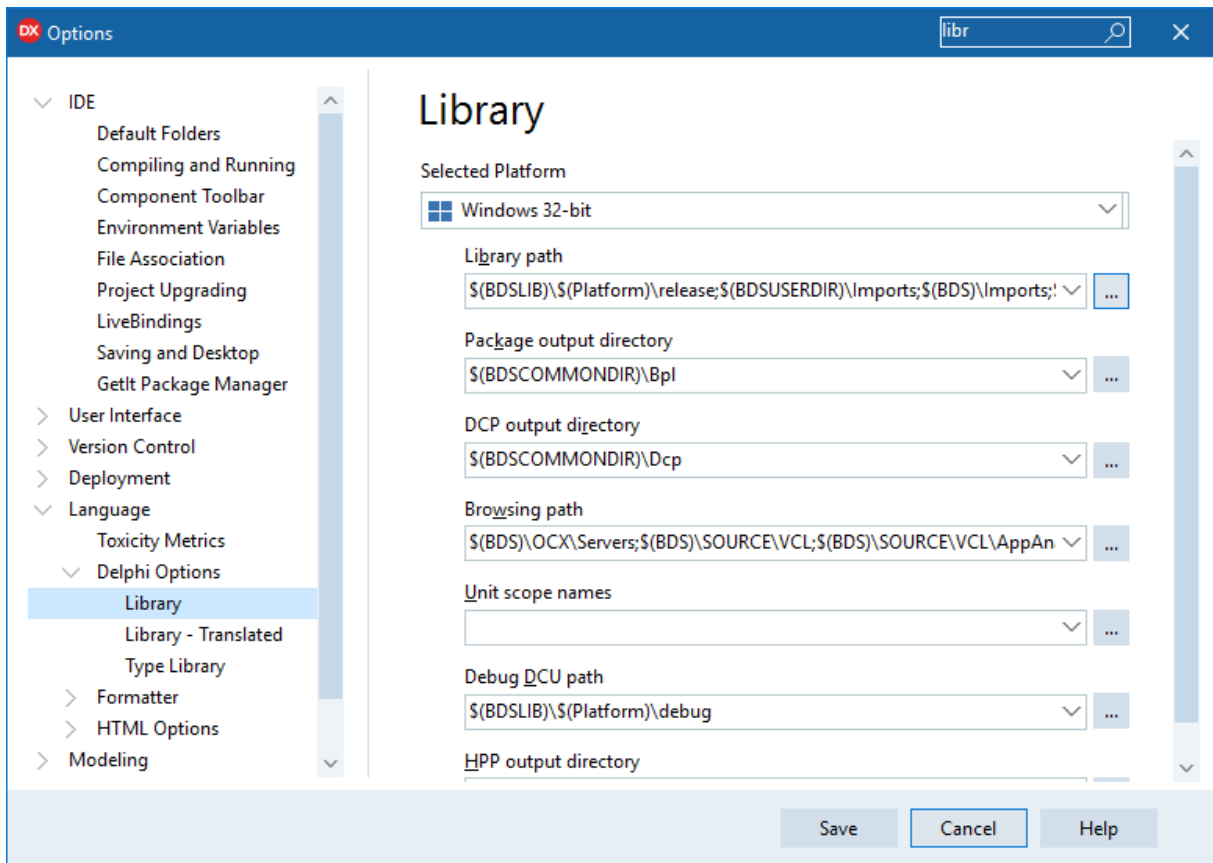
DX Options

libr

IDE
Default Folders
Compiling and Running
Component Toolbar
Environment Variables
File Association
Project Upgrading
LiveBindings
Saving and Desktop
GetIt Package Manager
User Interface
Version Control
Deployment
Language
Toxicity Metrics
Delphi Options
Library
Library - Translated
Type Library
Formatter
HTML Options
Modeling

Library

Selected Platform
Windows 32-bit

Library path
$(BDSLIB)\$(Platform)\release;$(BDSUSERDIR)\Imports;$(BDS)\Imports;$
...

Package output directory
$(BDSCOMMONDIR)\Bpl
...

DCP output directory
$(BDSCOMMONDIR)\Dcp
...

Browsing path
$(BDS)\OCX\Servers;$(BDS)\SOURCE\VCL;$(BDS)\SOURCE\VCL\AppAn
...

Unit scope names
...

Debug DCU path
$(BDSLIB)\$(Platform)\debug
...

HPP output directory

Save
Cancel
Help